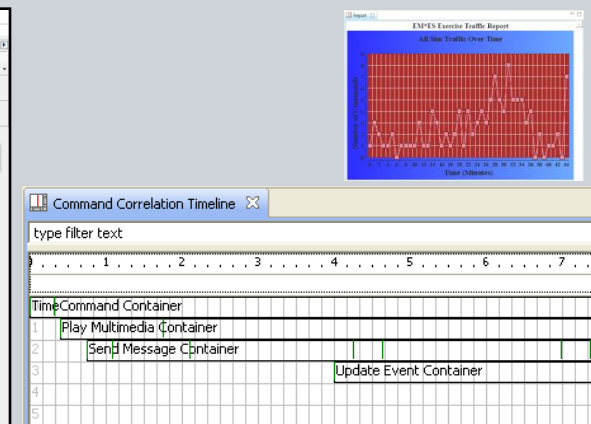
Import

EM*ES Exercise Traffic Report

All Sim Traffic Over Time

Number of Commands

Time (Minutes)

Command Correlation Timeline

type filter text

0 1 2 3 4 5 6 7

Time Command Container

1 Play Multimedia Container

2 Send Message Container

3 Update Event Container

4

5